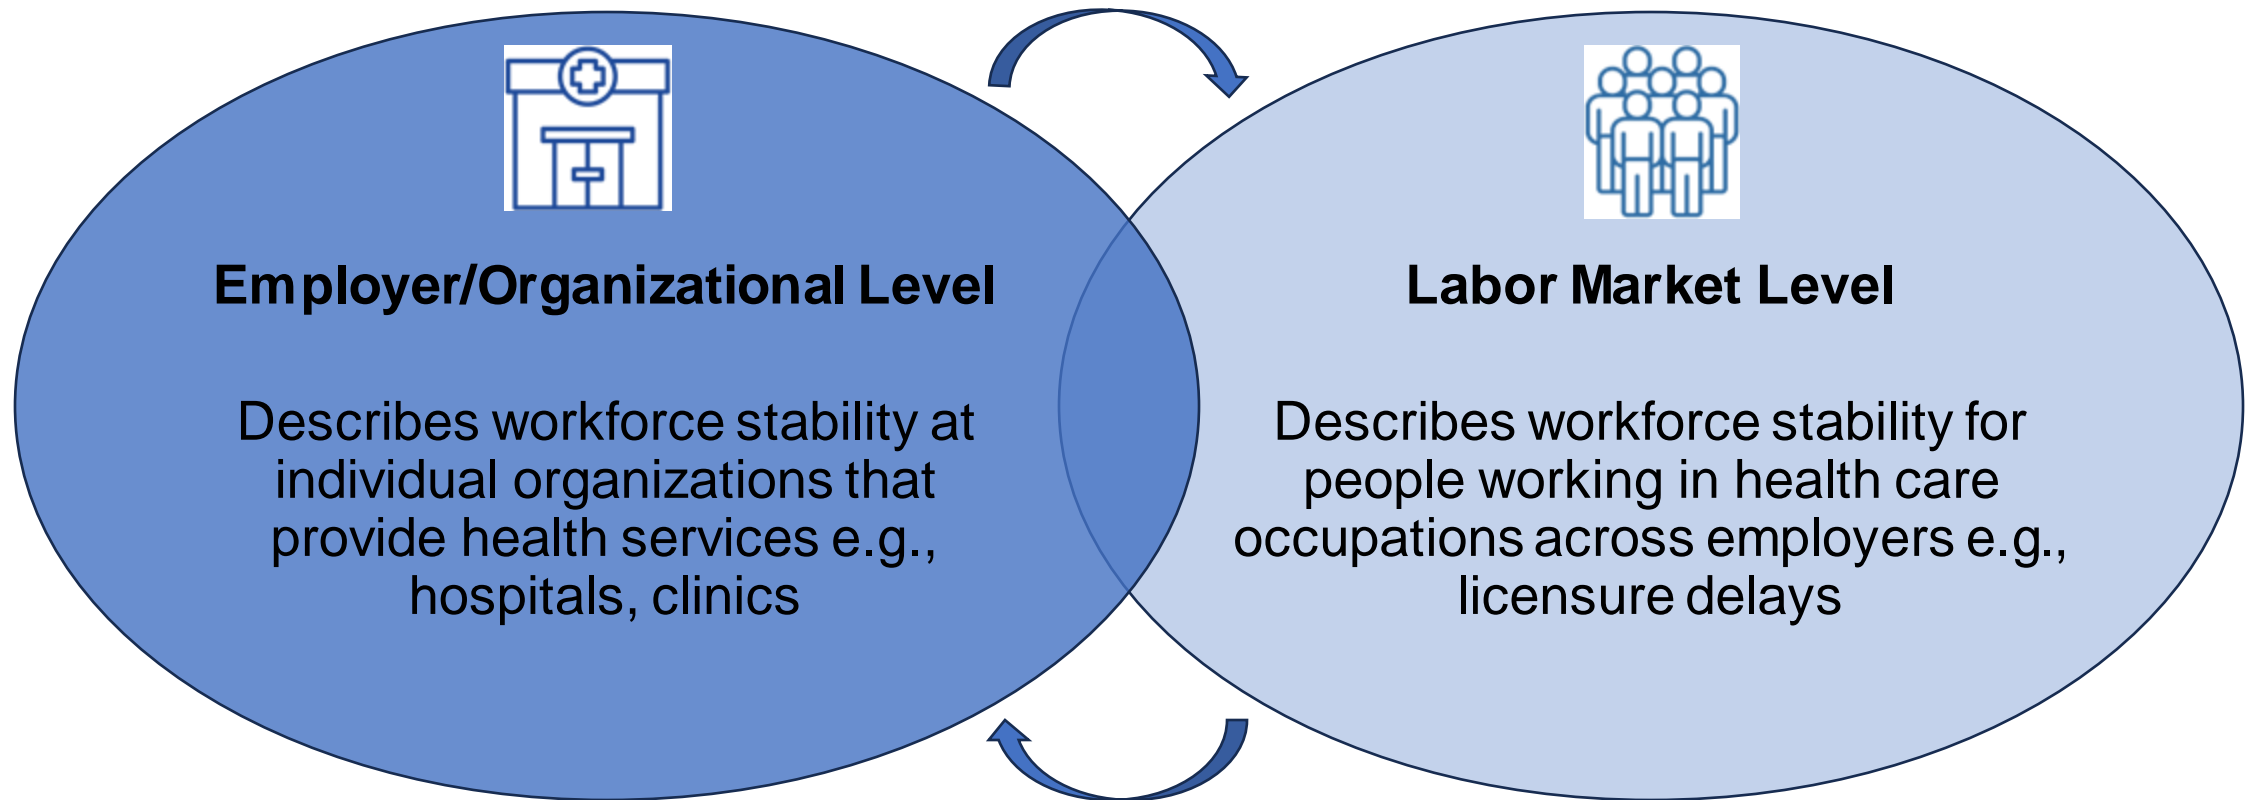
Employer/Organizational Level

Describes workforce stability at individual organizations that provide health services e.g., hospitals, clinics

Labor Market Level

Describes workforce stability for people working in health care occupations across employers e.g., licensure delays